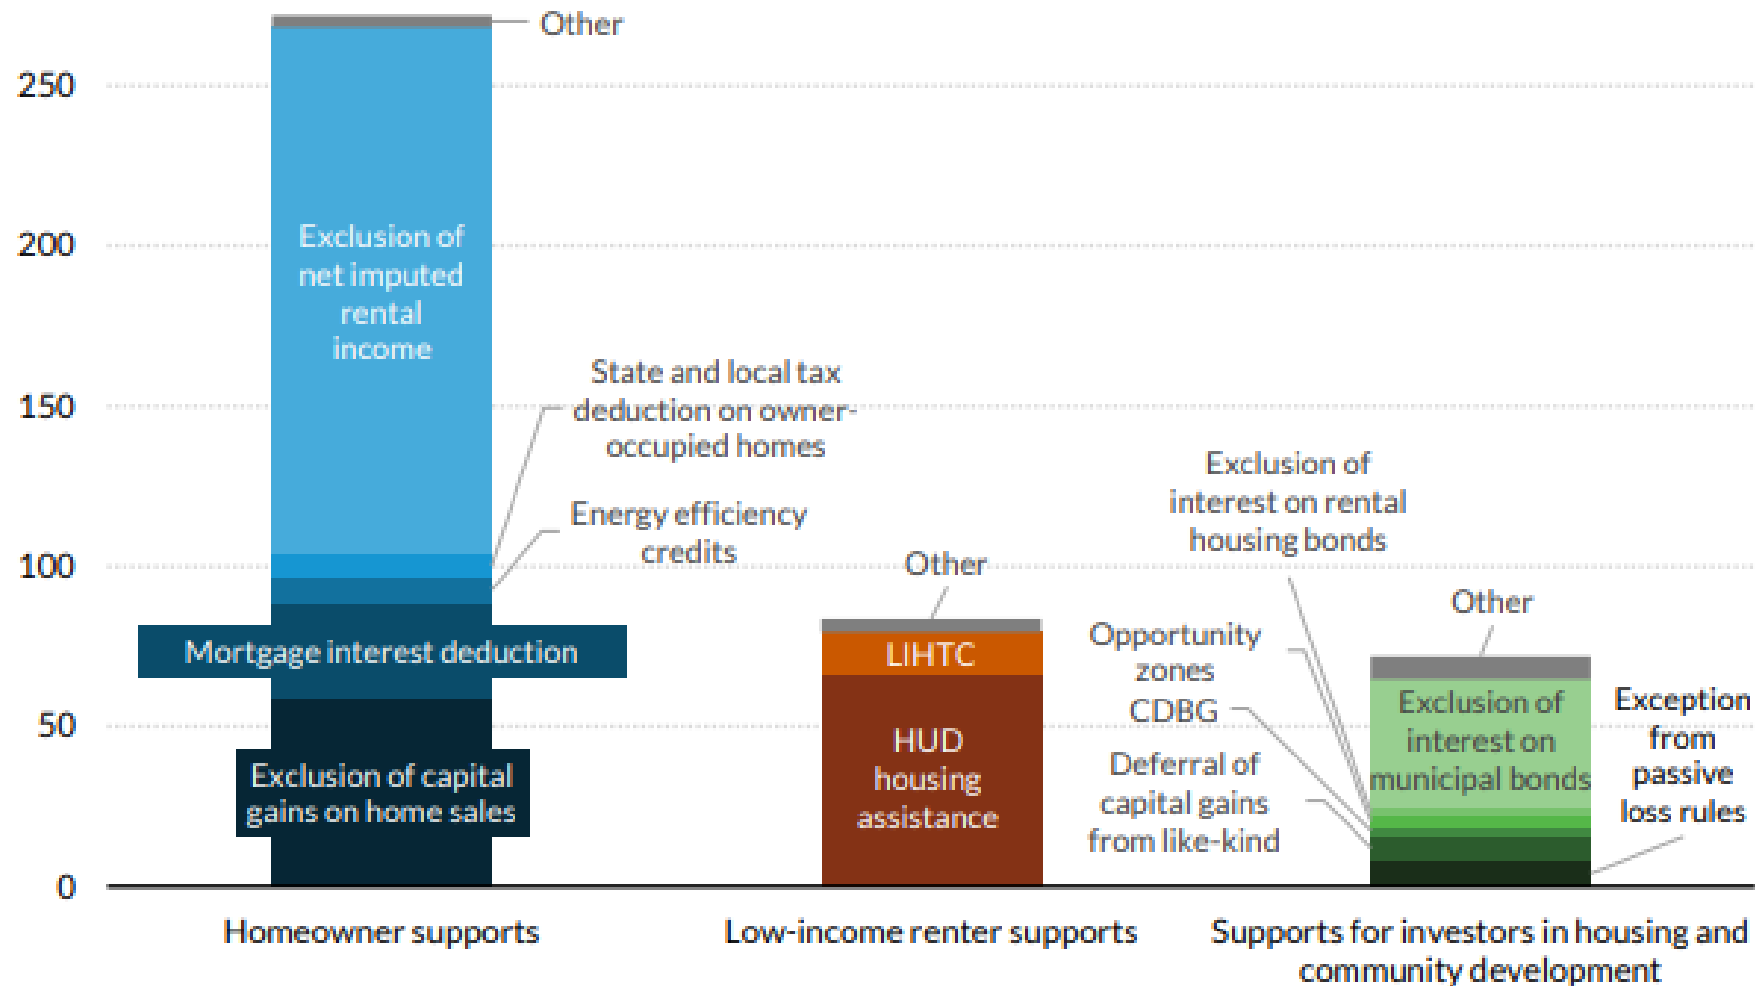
250
200
150
100
50
0

Other
Exclusion of net imputed rental income
State and local tax deduction on owner-occupied homes
Energy efficiency credits
Mortgage interest deduction
Exclusion of capital gains on home sales

Other
LIHTC
HUD housing assistance

Exclusion of interest on rental housing bonds
Opportunity zones
CDBG
Deferral of capital gains from like-kind
Other
Exclusion of interest on municipal bonds
Exception from passive loss rules

Homeowner supports
Low-income renter supports
Supports for investors in housing and community development